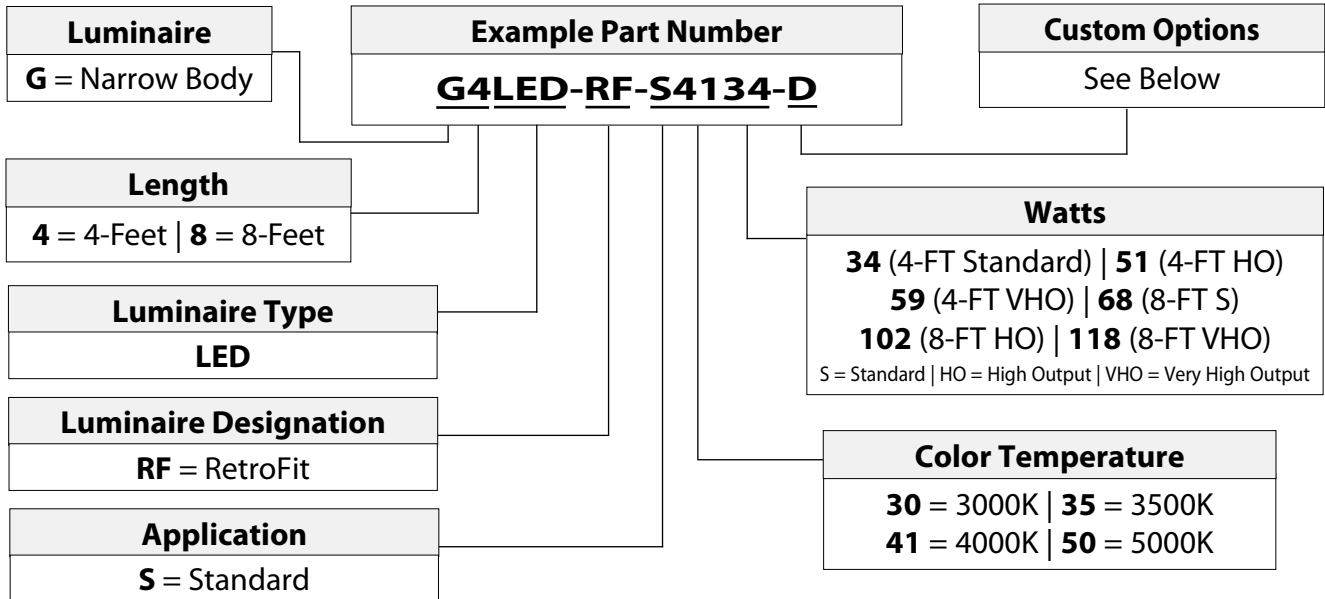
Luminaire
G = Narrow Body

Example Part Number
G4LED-RF-S4134-D

Custom Options
See Below

Length
4 = 4-Feet | 8 = 8-Feet

Watts
34 (4-FT Standard) | 51 (4-FT HO)
59 (4-FT VHO) | 68 (8-FT S)
102 (8-FT HO) | 118 (8-FT VHO)
S = Standard | HO = High Output | VHO = Very High Output

Luminaire Type
LED

Luminaire Designation
RF = RetroFit

Color Temperature
30 = 3000K | 35 = 3500K
41 = 4000K | 50 = 5000K

Application
S = Standard